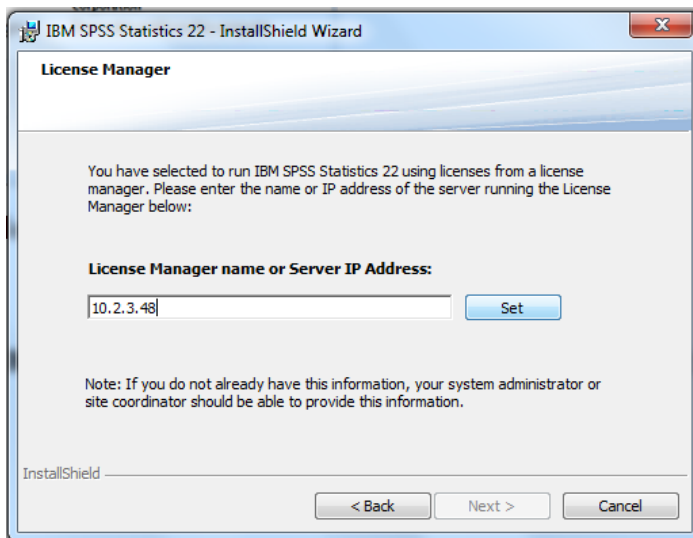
IBM SPSS Statistics 22 - InstallShield Wizard

License Manager

You have selected to run IBM SPSS Statistics 22 using licenses from a license manager. Please enter the name or IP address of the server running the License Manager below:

License Manager name or Server IP Address:

10.2.3.48

Set

Note: If you do not already have this information, your system administrator or site coordinator should be able to provide this information.

InstallShield

< Back

Next >

Cancel